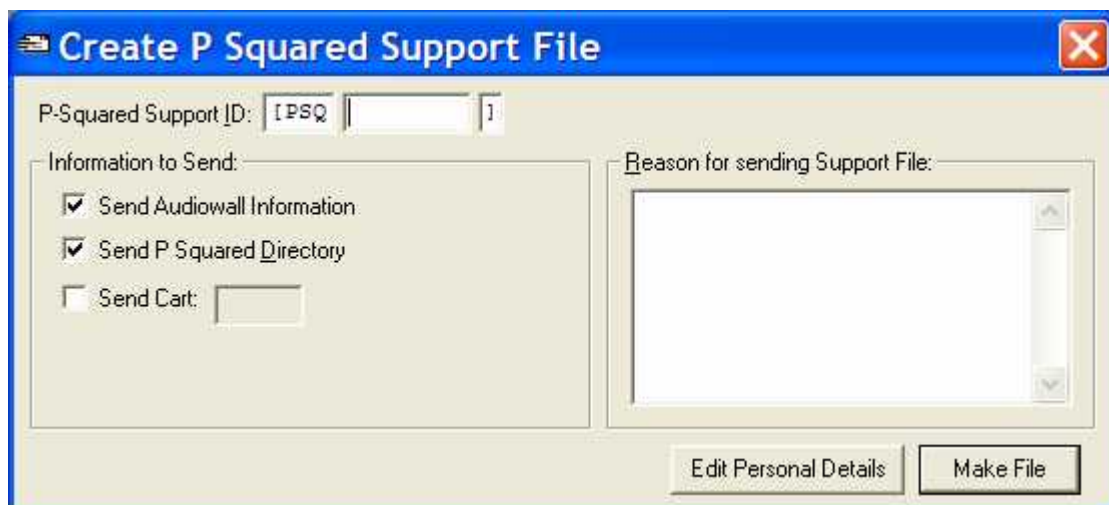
Create P Squared Support File

P-Squared Support ID: [PSQ ]

Information to Send:

Send Audiowall Information

Send P Squared Directory

Send Cart:

Reason for sending Support File:

Edit Personal Details

Make File